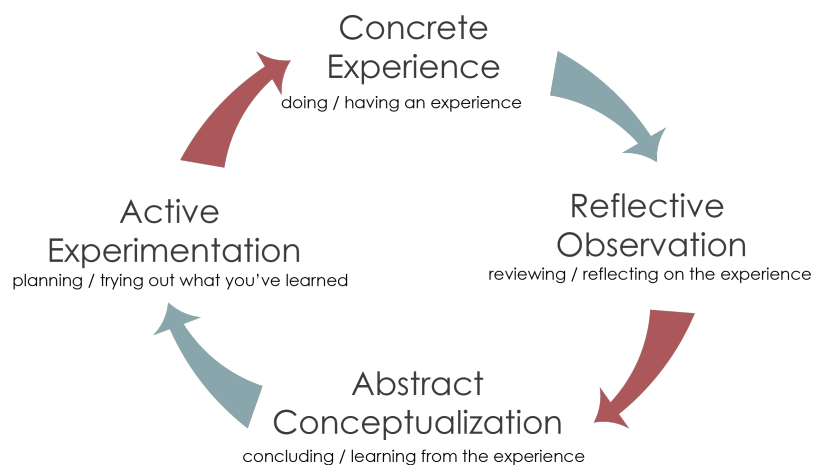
Concrete Experience
doing / having an experience

Reflective Observation
reviewing / reflecting on the experience

Abstract Conceptualization
concluding / learning from the experience

Active Experimentation
planning / trying out what you've learned